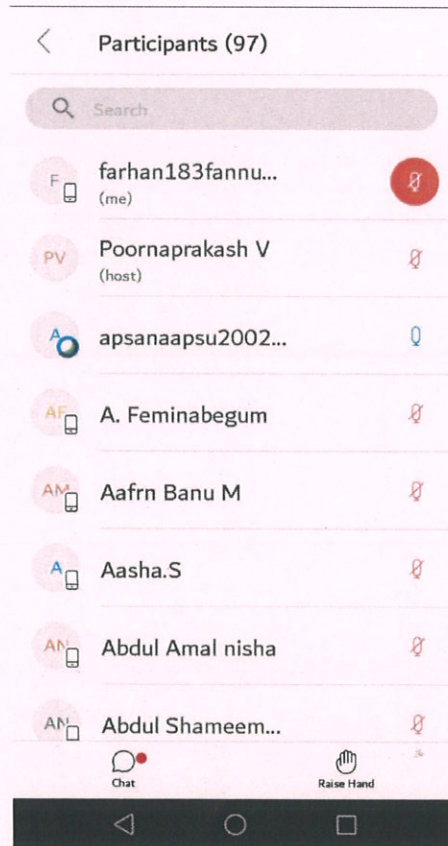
Participants (97)

Search

F farhan183fannu...
(me)

PV Poornaprakash V
(host)

A apsanaapsu2002...

AF A. Feminabegum

AM Aafrn Banu M

A Aasha.S

AN Abdul Amal nisha

AN Abdul Shameem...

Chat

Raise Hand